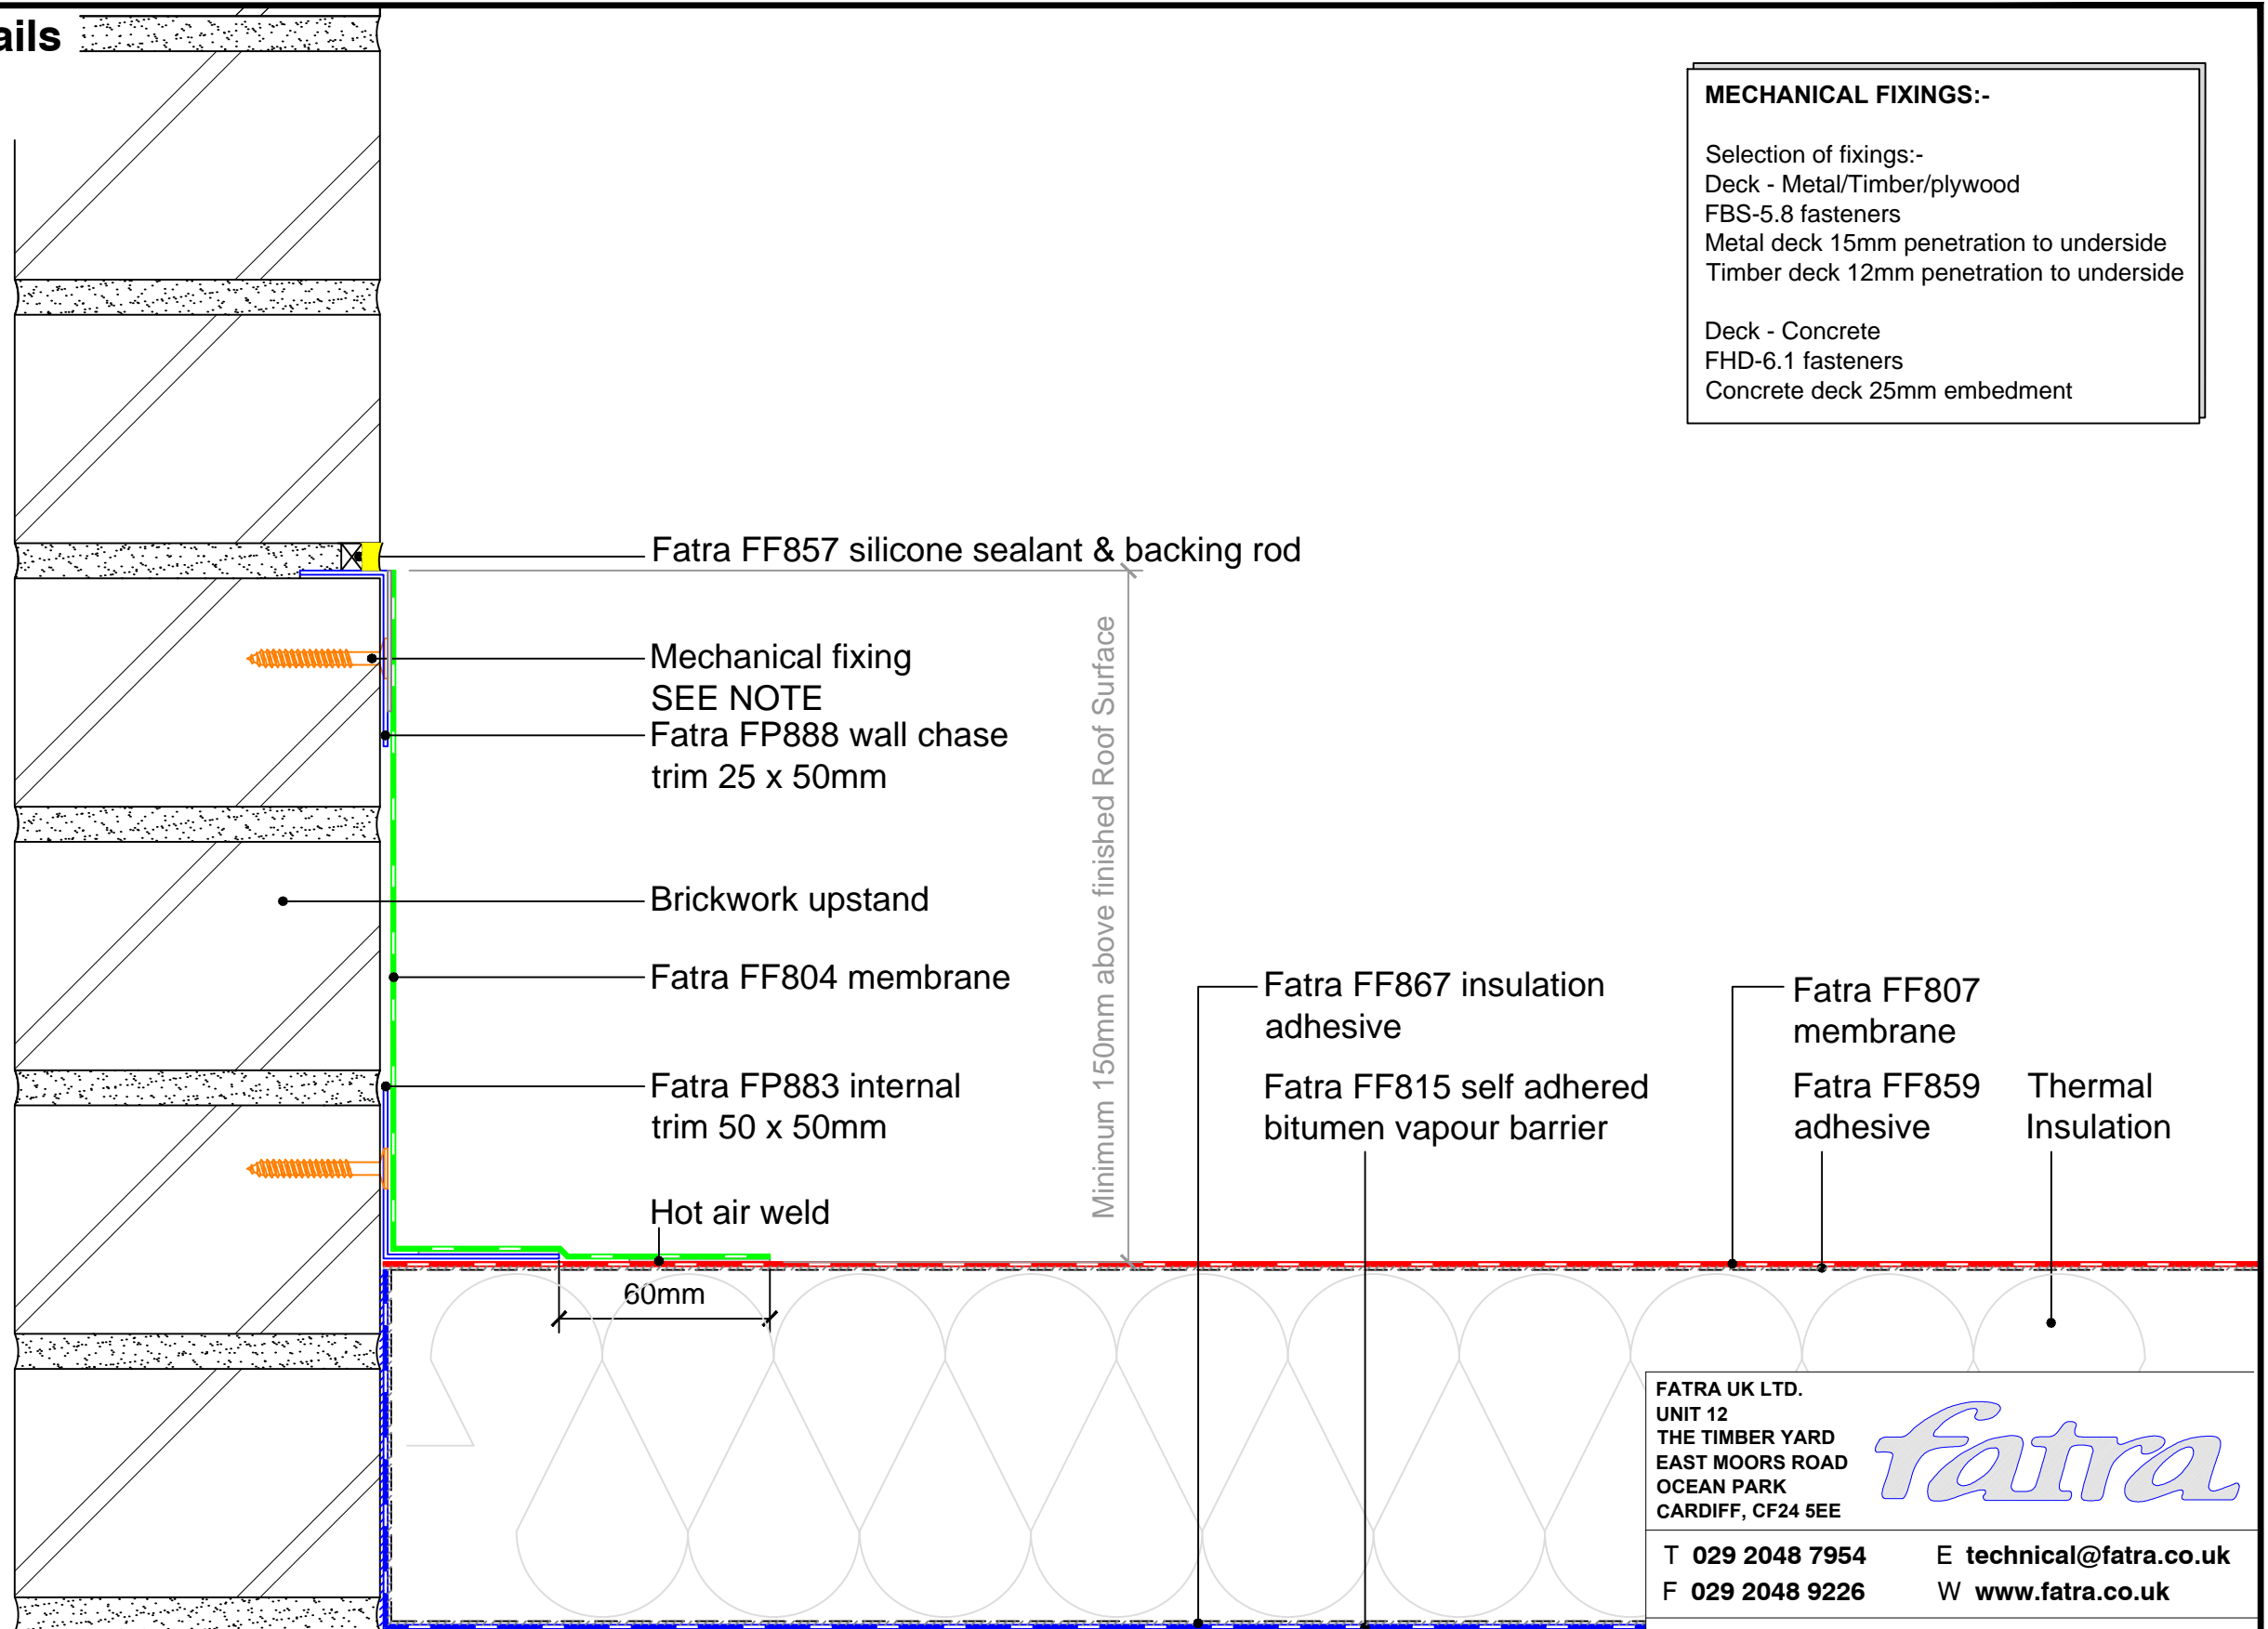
ails

MECHANICAL FIXINGS:-

Selection of fixings:-
Deck - Metal/Timber/plywood
FBS-5.8 fasteners
Metal deck 15mm penetration to underside
Timber deck 12mm penetration to underside

Deck - Concrete
FHD-6.1 fasteners
Concrete deck 25mm embedment

Fatra FF857 silicone sealant & backing rod

Mechanical fixing
SEE NOTE

Fatra FP888 wall chase trim 25 x 50mm

Brickwork upstand

Fatra FF804 membrane

Fatra FP883 internal trim 50 x 50mm

Hot air weld

60mm

Minimum 150mm above finished Roof Surface

Fatra FF867 insulation adhesive

Fatra FF815 self adhered bitumen vapour barrier

Fatra FF807 membrane

Fatra FF859 adhesive

Thermal Insulation

FATRA UK LTD.
UNIT 12
THE TIMBER YARD
EAST MOORS ROAD
OCEAN PARK
CARDIFF, CF24 5EE

fatra

T 029 2048 7954
F 029 2048 9226
E technical@fatra.co.uk
W www.fatra.co.uk